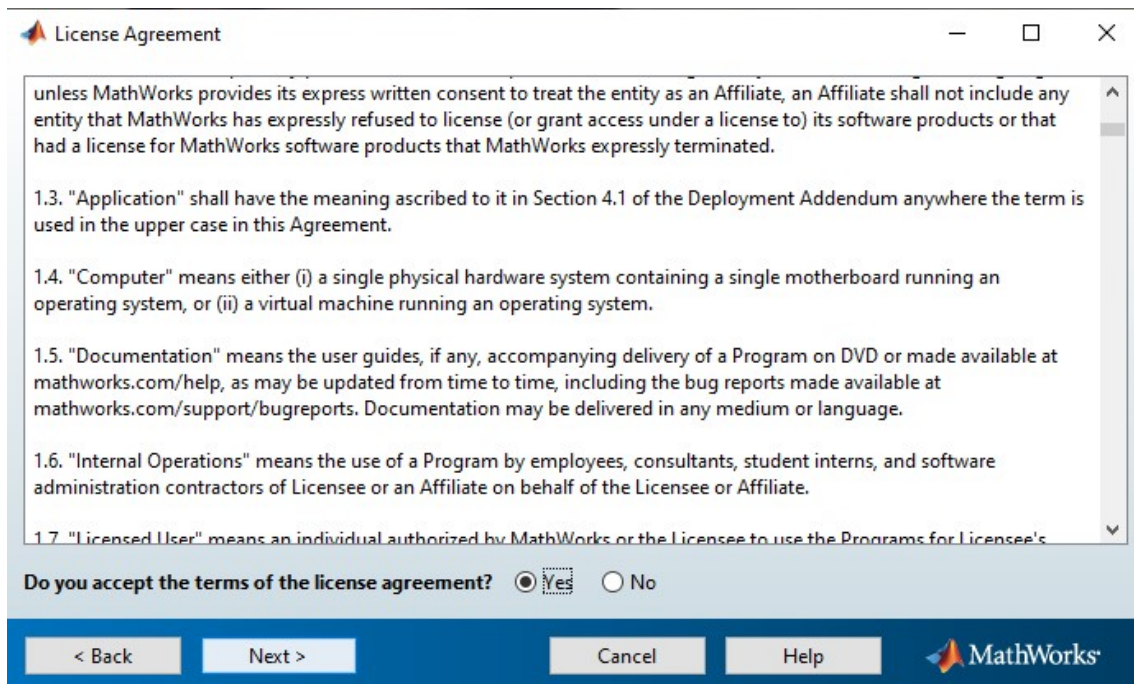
License Agreement

unless MathWorks provides its express written consent to treat the entity as an Affiliate, an Affiliate shall not include any entity that MathWorks has expressly refused to license (or grant access under a license to) its software products or that had a license for MathWorks software products that MathWorks expressly terminated.

1.3. "Application" shall have the meaning ascribed to it in Section 4.1 of the Deployment Addendum anywhere the term is used in the upper case in this Agreement.

1.4. "Computer" means either (i) a single physical hardware system containing a single motherboard running an operating system, or (ii) a virtual machine running an operating system.

1.5. "Documentation" means the user guides, if any, accompanying delivery of a Program on DVD or made available at mathworks.com/help, as may be updated from time to time, including the bug reports made available at mathworks.com/support/bugreports. Documentation may be delivered in any medium or language.

1.6. "Internal Operations" means the use of a Program by employees, consultants, student interns, and software administration contractors of Licensee or an Affiliate on behalf of the Licensee or Affiliate.

1.7. "Licensed User" means an individual authorized by MathWorks or the Licensee to use the Programs for Licensee's

Do you accept the terms of the license agreement? Yes No

< Back Next > Cancel Help MathWorks